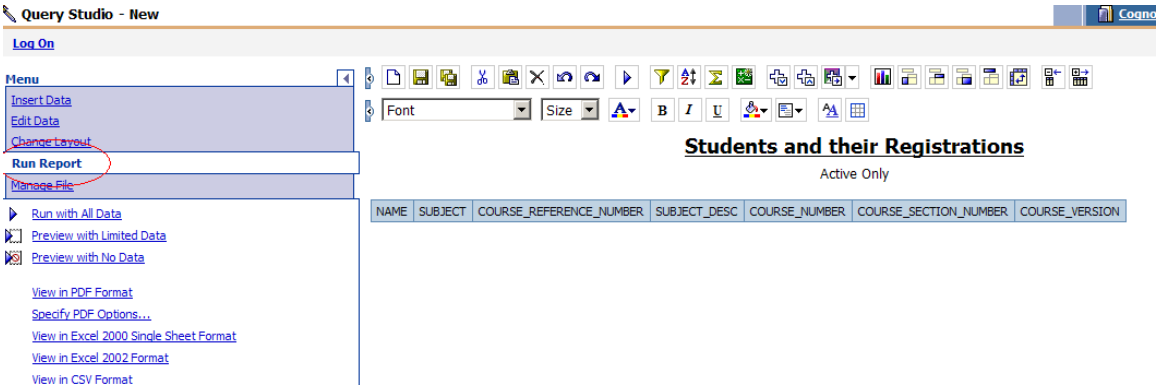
Query Studio - New

Cogno

Log On

Menu

Insert Data
Edit Data
Change Layout
Run Report
Manage File

Run with All Data
Preview with Limited Data
Preview with No Data

View in PDF Format
Specify PDF Options...
View in Excel 2000 Single Sheet Format
View in Excel 2002 Format
View in CSV Format

Font
Size
B I U

Students and their Registrations

Active Only

| NAME | SUBJECT | COURSE_REFERENCE_NUMBER | SUBJECT_DESC | COURSE_NUMBER | COURSE_SECTION_NUMBER | COURSE_VERSION |
|---|---|---|---|---|---|---|